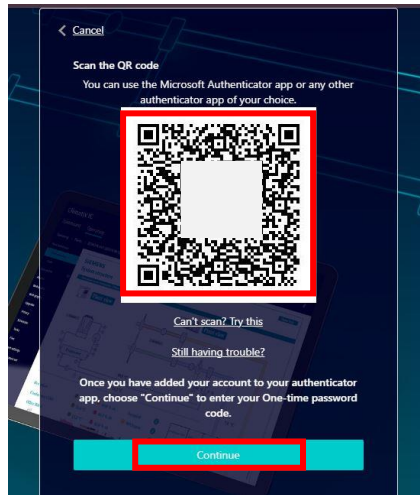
< Cancel

Scan the QR code

You can use the Microsoft Authenticator app or any other authenticator app of your choice.

Can't scan? Try this

Still having trouble?

Once you have added your account to your authenticator app, choose "Continue" to enter your One-time password code.

Continue